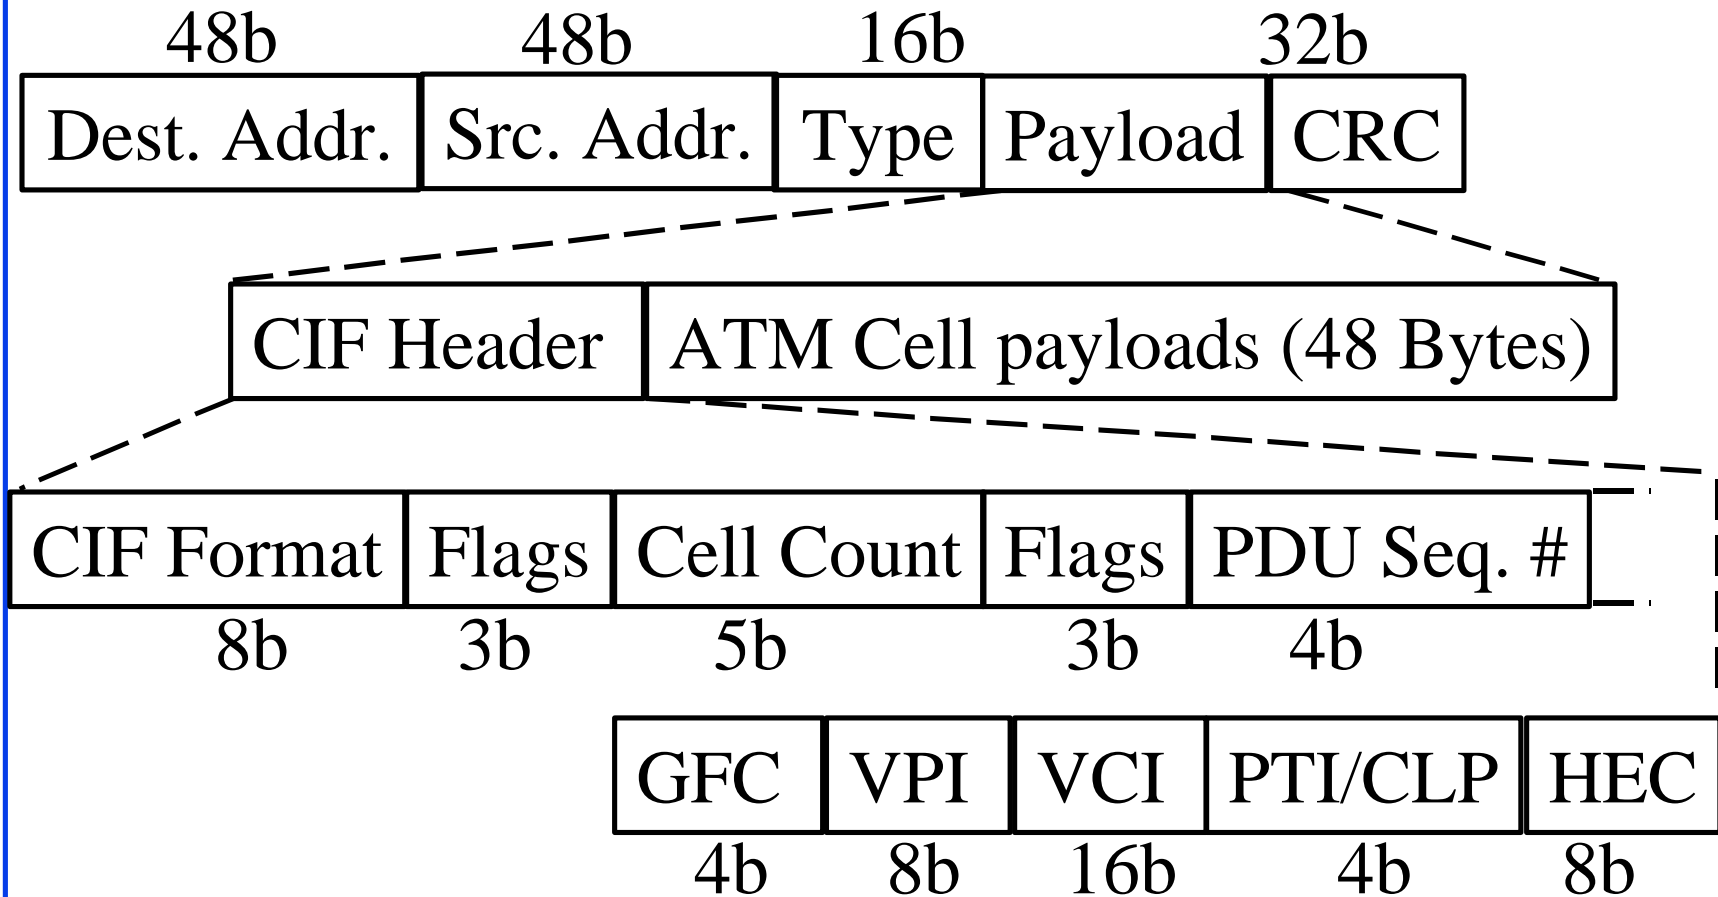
| 48b | 48b | 16b | | 32b |
|---|---|---|---|---|
| Dest. Addr. | Src. Addr. | Type | Payload | CRC |

| CIF Header | ATM Cell payloads (48 Bytes) |
|---|---|

| CIF Format | Flags | Cell Count | Flags | PDU Seq. # |
|---|---|---|---|---|
| 8b | 3b | 5b | 3b | 4b |

| GFC | VPI | VCI | PTI/CLP | HEC |
|---|---|---|---|---|
| 4b | 8b | 16b | 4b | 8b |